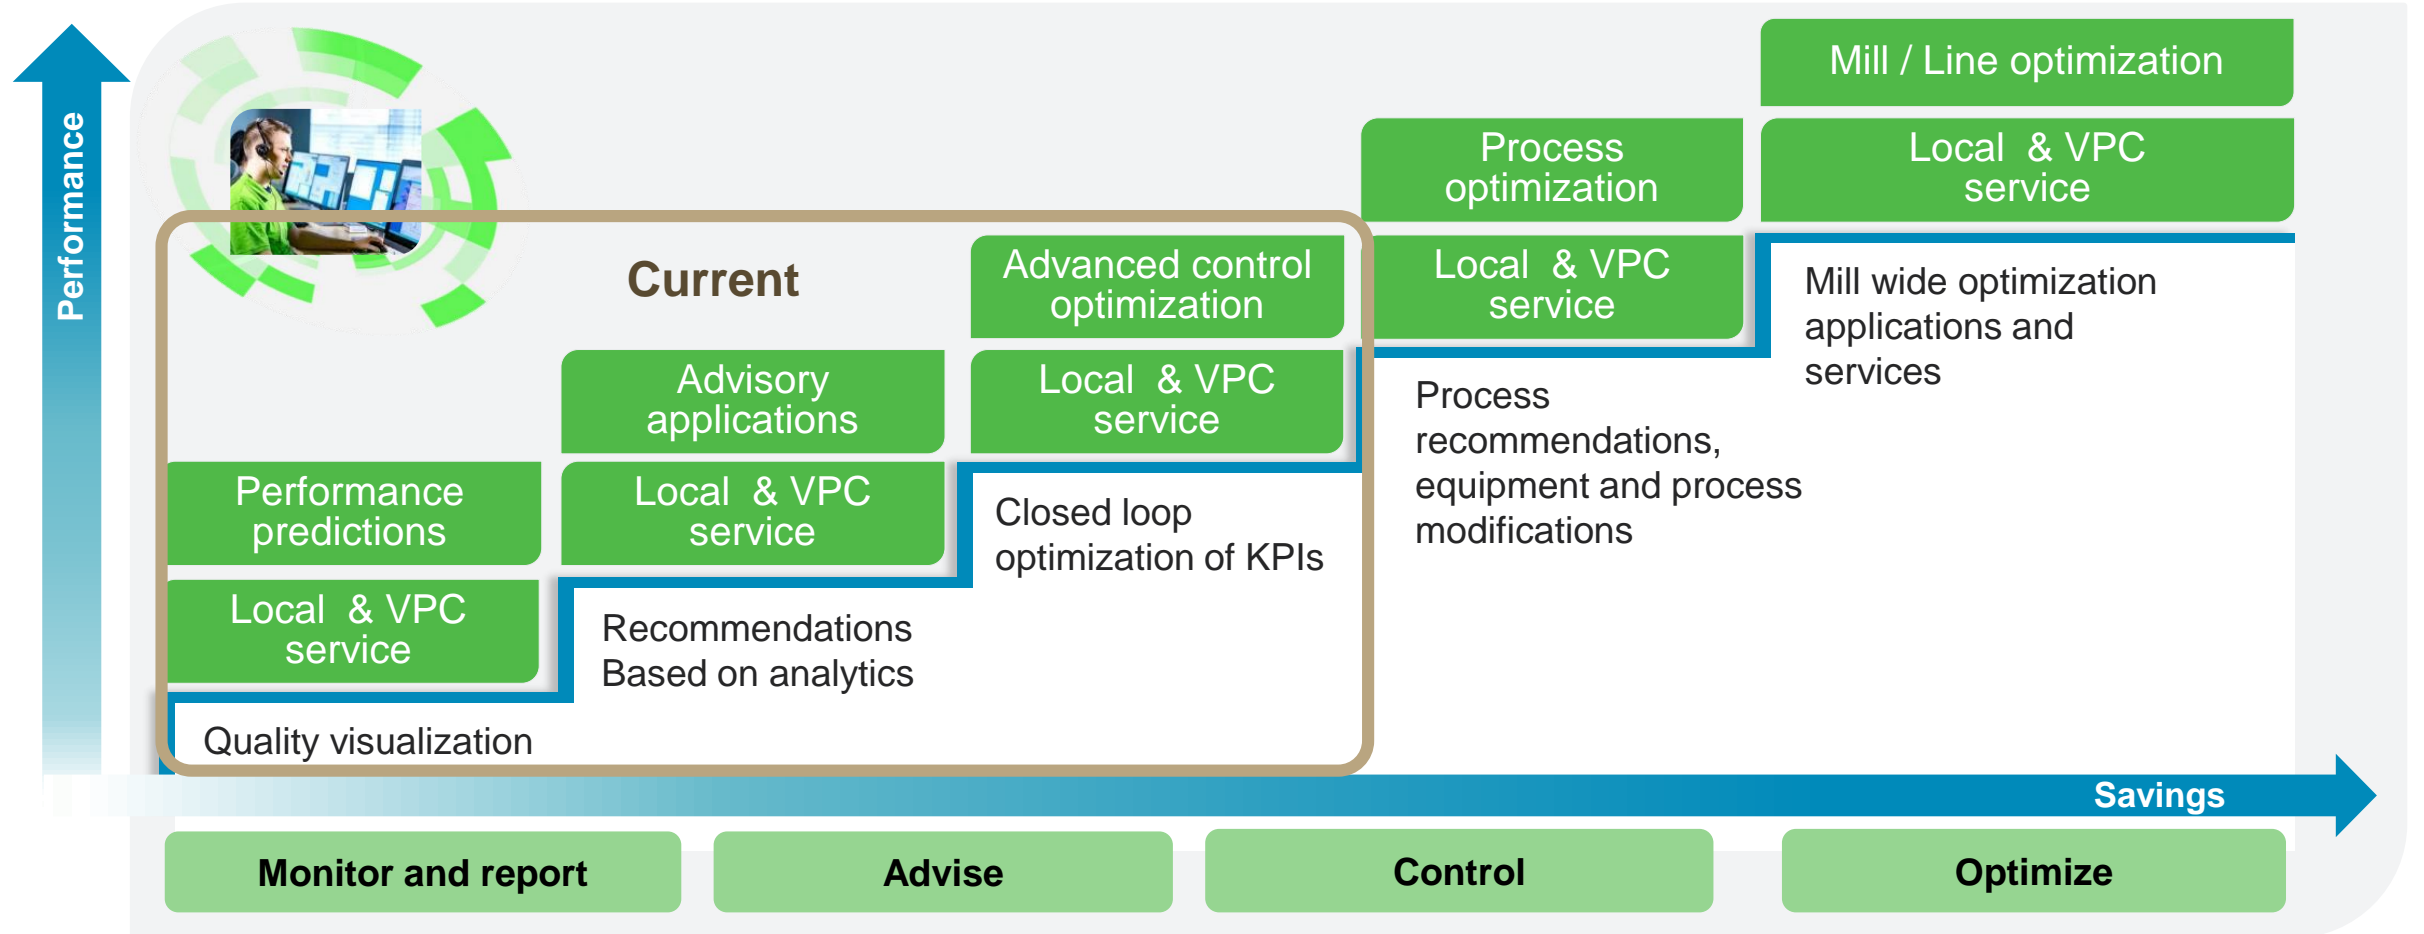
Performance

Mill / Line optimization

Process optimization

Local & VPC service

Current

Advanced control optimization

Local & VPC service

Mill wide optimization applications and services

Advisory applications

Local & VPC service

Process recommendations, equipment and process modifications

Performance predictions

Local & VPC service

Closed loop optimization of KPIs

Local & VPC service

Recommendations Based on analytics

Quality visualization

Savings

Monitor and report

Advise

Control

Optimize